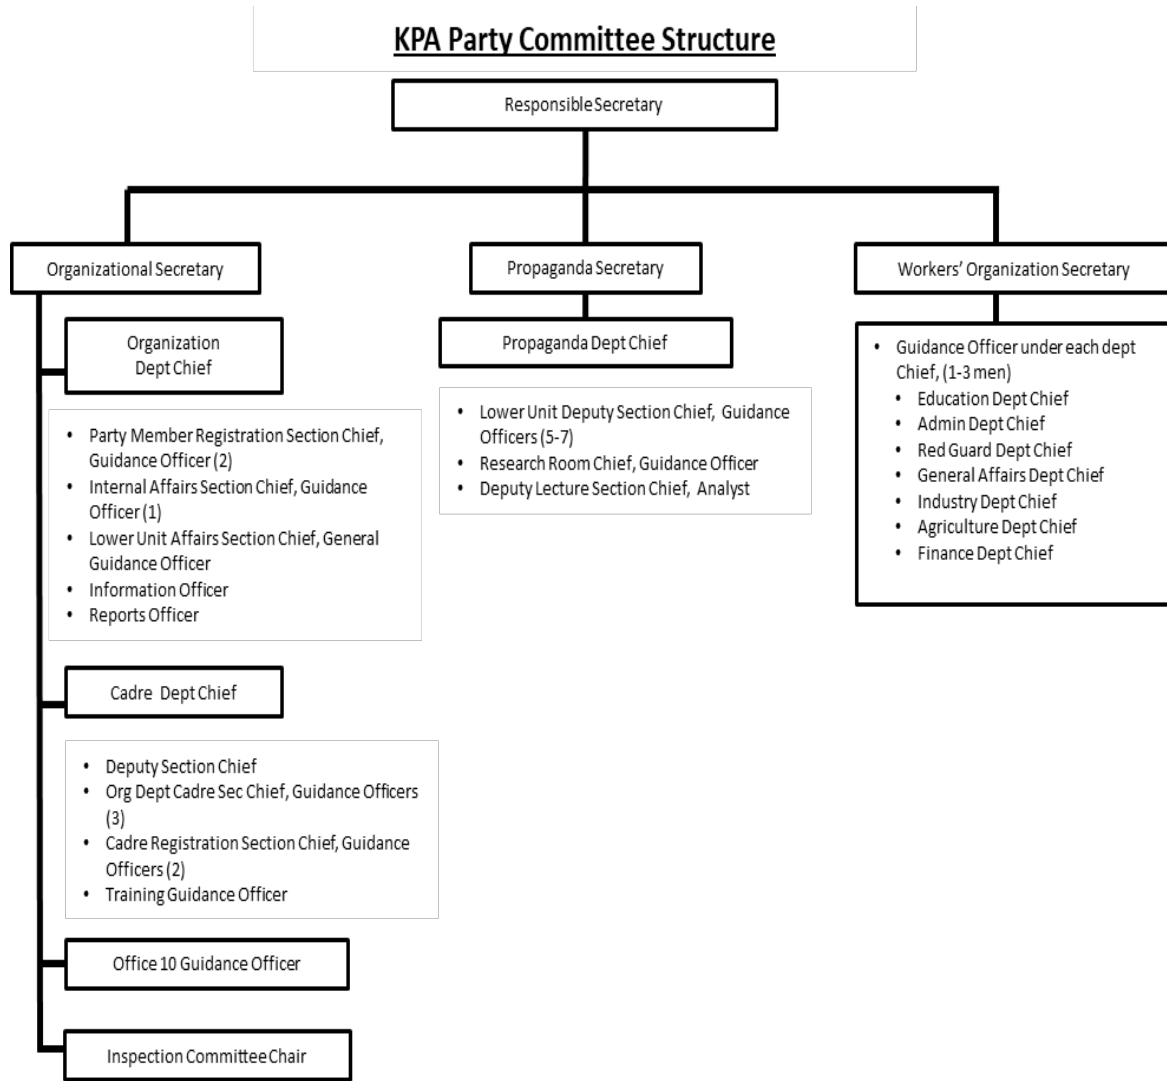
KPA Party Committee Structure

Responsible Secretary

Organizational Secretary

Propaganda Secretary

Workers' Organization Secretary

Organization Dept Chief

- Party Member Registration Section Chief, Guidance Officer (2)
- Internal Affairs Section Chief, Guidance Officer (1)
- Lower Unit Affairs Section Chief, General Guidance Officer
- Information Officer
- Reports Officer

Cadre Dept Chief

- Deputy Section Chief
- Org Dept Cadre Sec Chief, Guidance Officers (3)
- Cadre Registration Section Chief, Guidance Officers (2)
- Training Guidance Officer

Office 10 Guidance Officer

Inspection Committee Chair

Propaganda Dept Chief

- Lower Unit Deputy Section Chief, Guidance Officers (5-7)
- Research Room Chief, Guidance Officer
- Deputy Lecture Section Chief, Analyst

- Guidance Officer under each dept Chief, (1-3 men)
  - Education Dept Chief
  - Admin Dept Chief
  - Red Guard Dept Chief
  - General Affairs Dept Chief
  - Industry Dept Chief
  - Agriculture Dept Chief
  - Finance Dept Chief